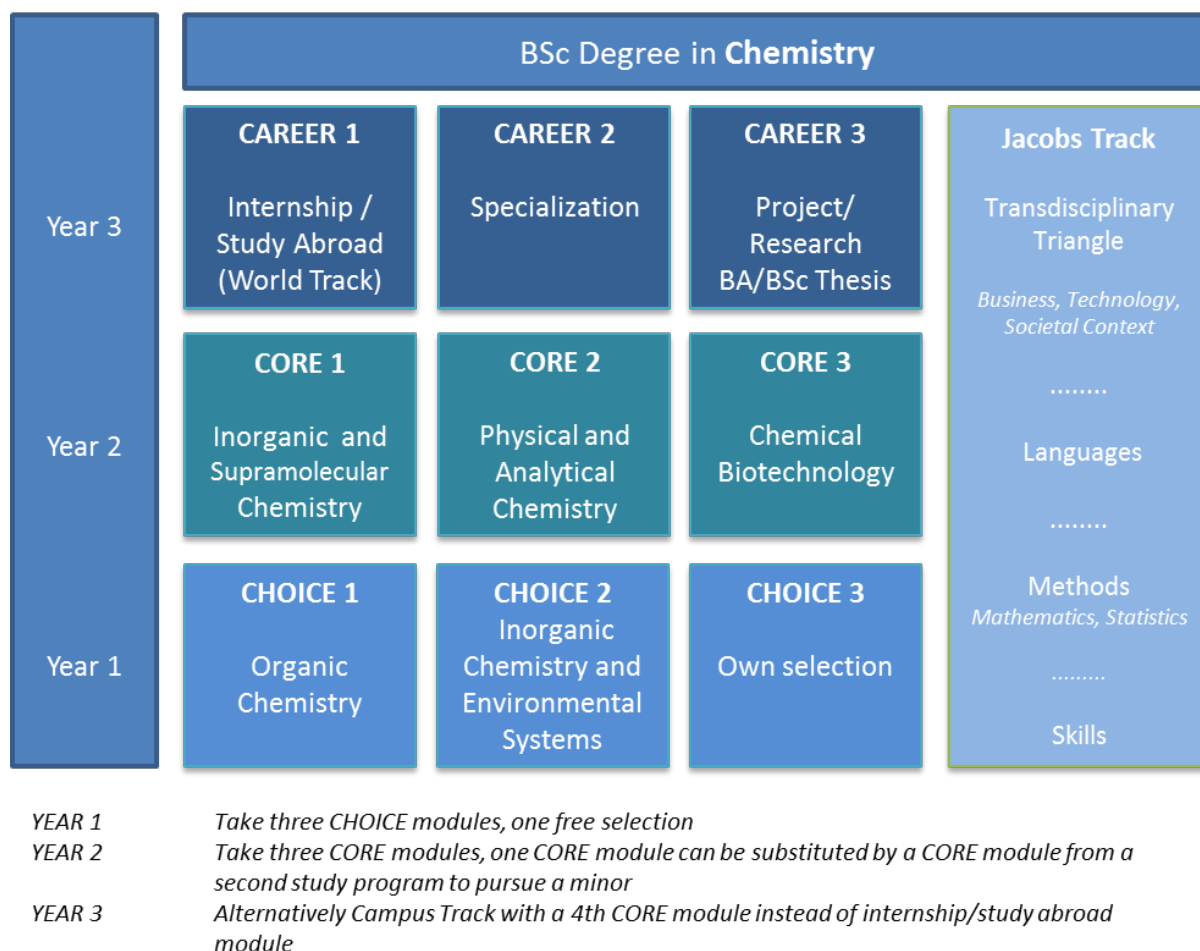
BSc Degree in **Chemistry**

Year 3

Year 2

Year 1

CAREER 1

Internship / Study Abroad (World Track)

CAREER 2

Specialization

CAREER 3

Project/ Research BA/BSc Thesis

CORE 1

Inorganic and Supramolecular Chemistry

CORE 2

Physical and Analytical Chemistry

CORE 3

Chemical Biotechnology

CHOICE 1

Organic Chemistry

CHOICE 2

Inorganic Chemistry and Environmental Systems

CHOICE 3

Own selection

Jacobs Track

Transdisciplinary Triangle

*Business, Technology, Societal Context*

........

Languages

........

Methods

*Mathematics, Statistics*

.........

Skills

| | |
|---|---|
| *YEAR 1* | *Take three CHOICE modules, one free selection* |
| *YEAR 2* | *Take three CORE modules, one CORE module can be substituted by a CORE module from a second study program to pursue a minor* |
| *YEAR 3* | *Alternatively Campus Track with a 4th CORE module instead of internship/study abroad module* |